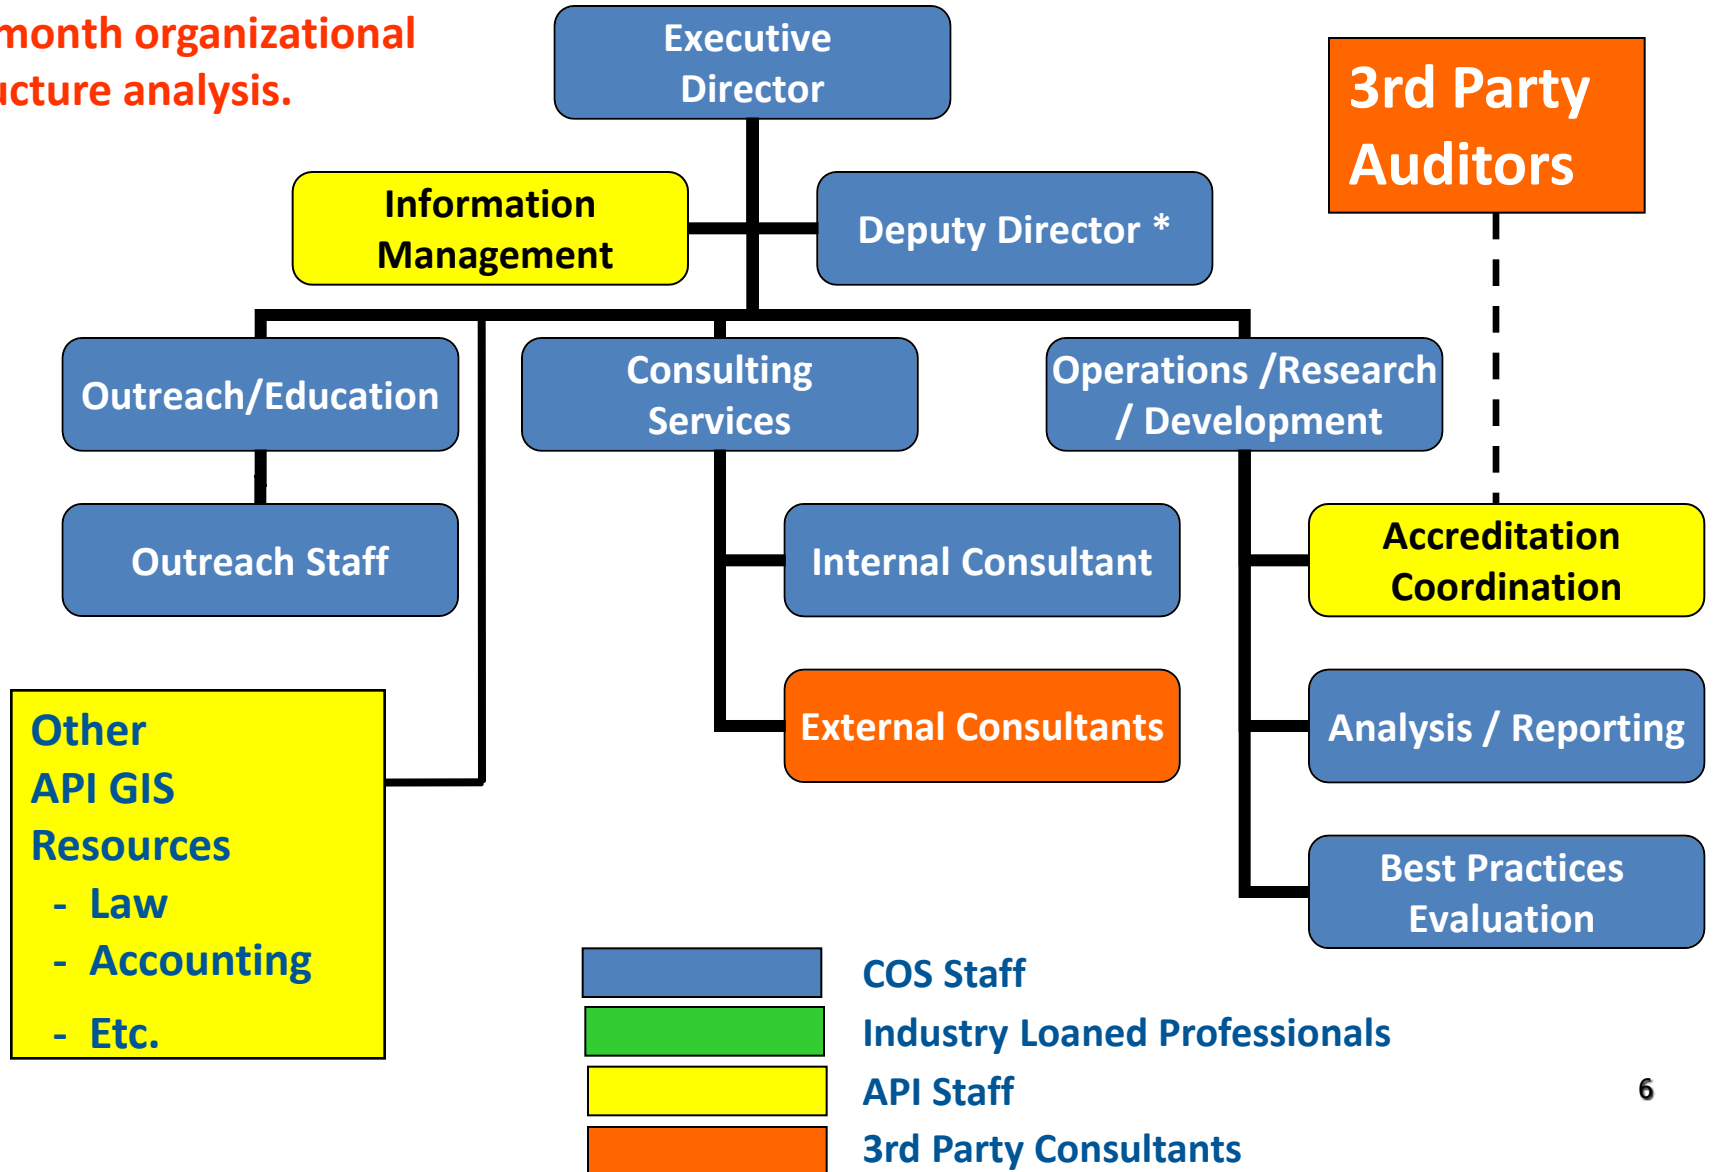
month organizational
ucture analysis.

Executive Director

3rd Party Auditors

Information Management

Deputy Director *

Outreach/Education

Consulting Services

Operations /Research / Development

Outreach Staff

Internal Consultant

Accreditation Coordination

External Consultants

Analysis / Reporting

Best Practices Evaluation

Other
API GIS
Resources
- Law
- Accounting
- Etc.

COS Staff
Industry Loaned Professionals
API Staff
3rd Party Consultants

6